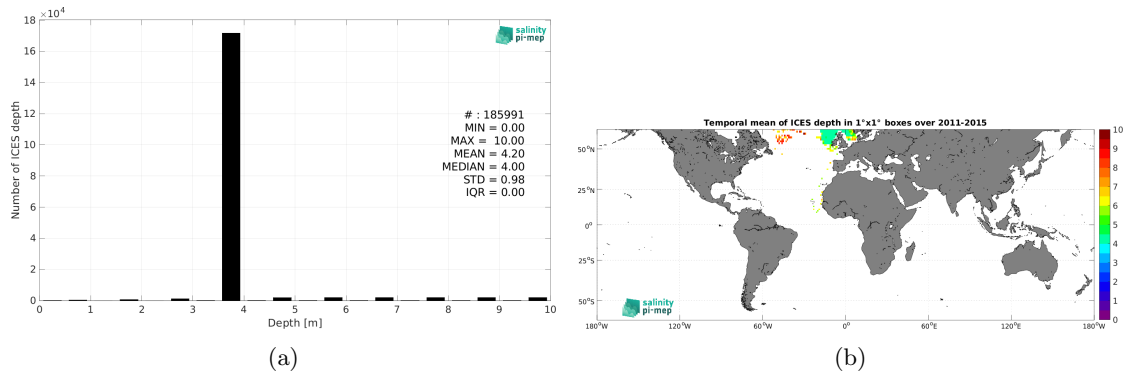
$\times 10^4$
18
16
14
12
10
8
6
4
2
0
Number of ICES depth
salinity pi-mep
# : 185991
MIN = 0.00
MAX = 10.00
MEAN = 4.20
MEDIAN = 4.00
STD = 0.98
IQR = 0.00
0 1 2 3 4 5 6 7 8 9 10
Depth [m]
(a)

Temporal mean of ICES depth in 1°x1° boxes over 2011-2015
50°N
25°N
0°
25°S
50°S
180°W 120°W 60°W 0° 60°E 120°E 180°W
salinity pi-mep
10
9
8
7
6
5
4
3
2
1
0
(b)